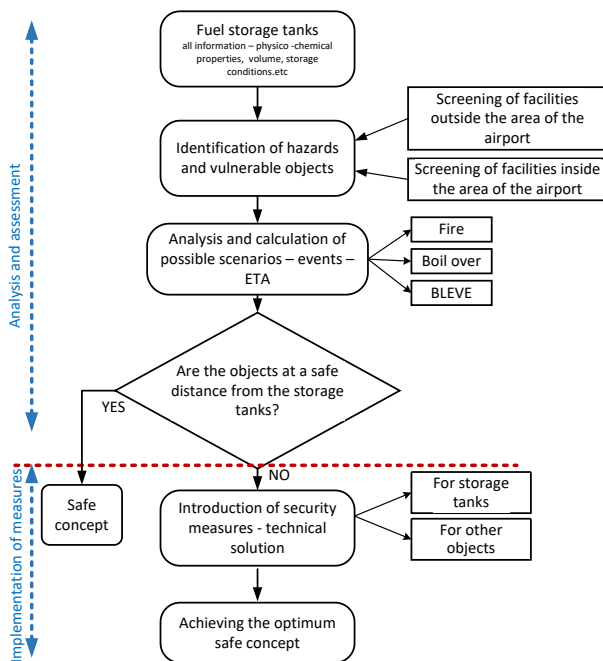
Analysis and assessment

Fuel storage tanks
all information – physico -chemical properties, volume, storage conditions.etc

Screening of facilities outside the area of the airport

Identification of hazards and vulnerable objects

Screening of facilities inside the area of the airport

Analysis and calculation of possible scenarios – events – ETA

Fire

Boil over

BLEVE

Are the objects at a safe distance from the storage tanks?

YES

NO

Implementation of measures

Safe concept

Introduction of security measures - technical solution

For storage tanks

For other objects

Achieving the optimum safe concept